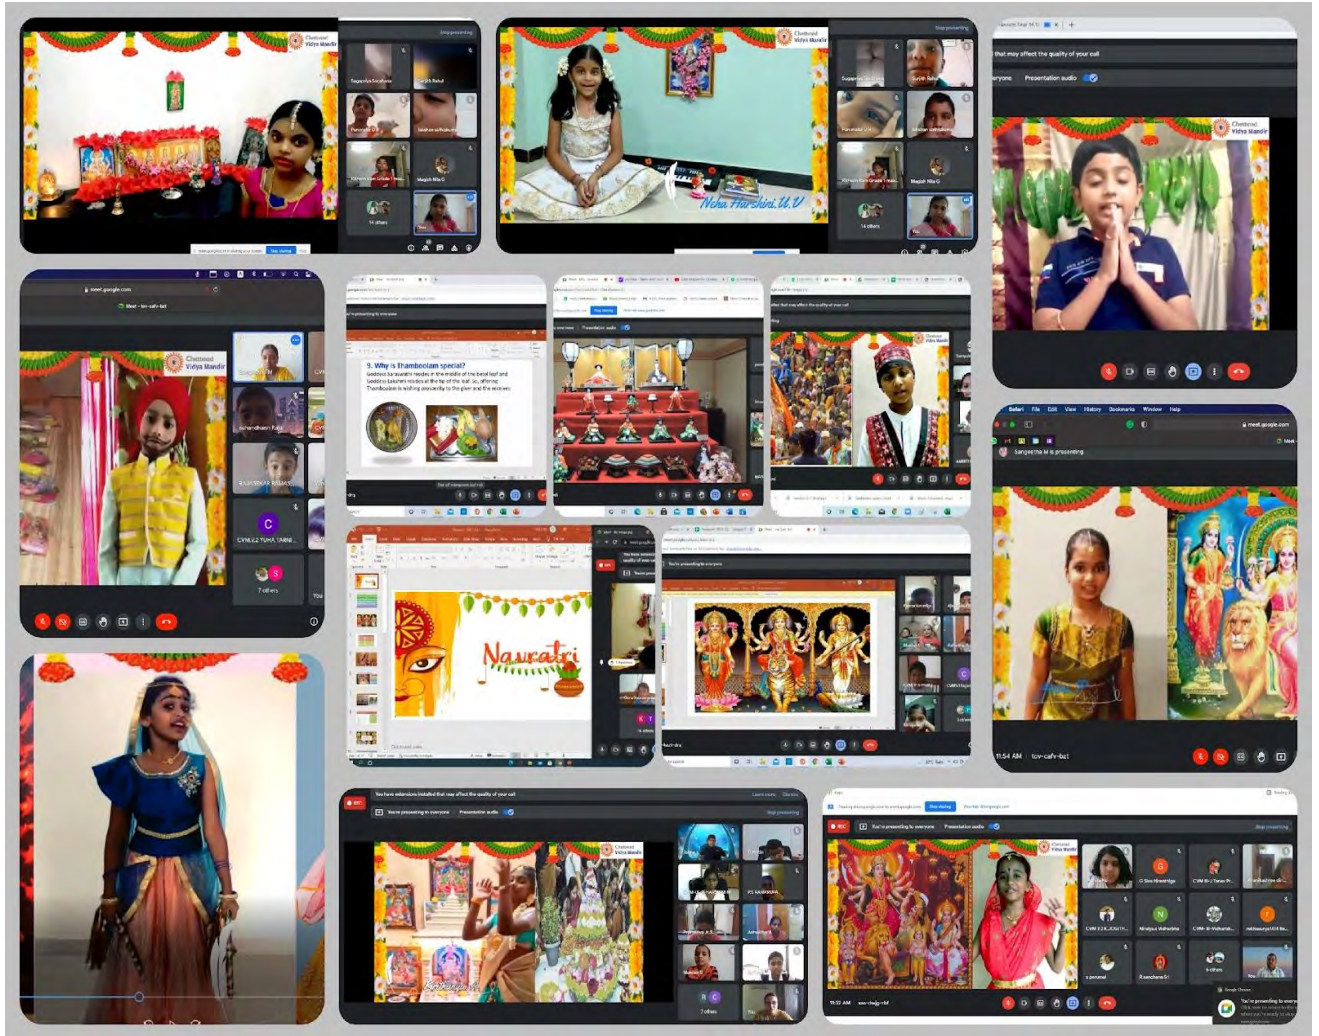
Chettinad Vidya Mandir

Neha Harshini. U.V

that may affect the quality of your call

Presentation audio

meet.google.com

9. Why is Thamboolam special?

Navratri

Safari File Edit View History Bookmarks Window Help

Sangeetha M is presenting

11:54 AM tov-cafv-bzt

You're presenting to everyone

Presentation audio

7 others

14 others